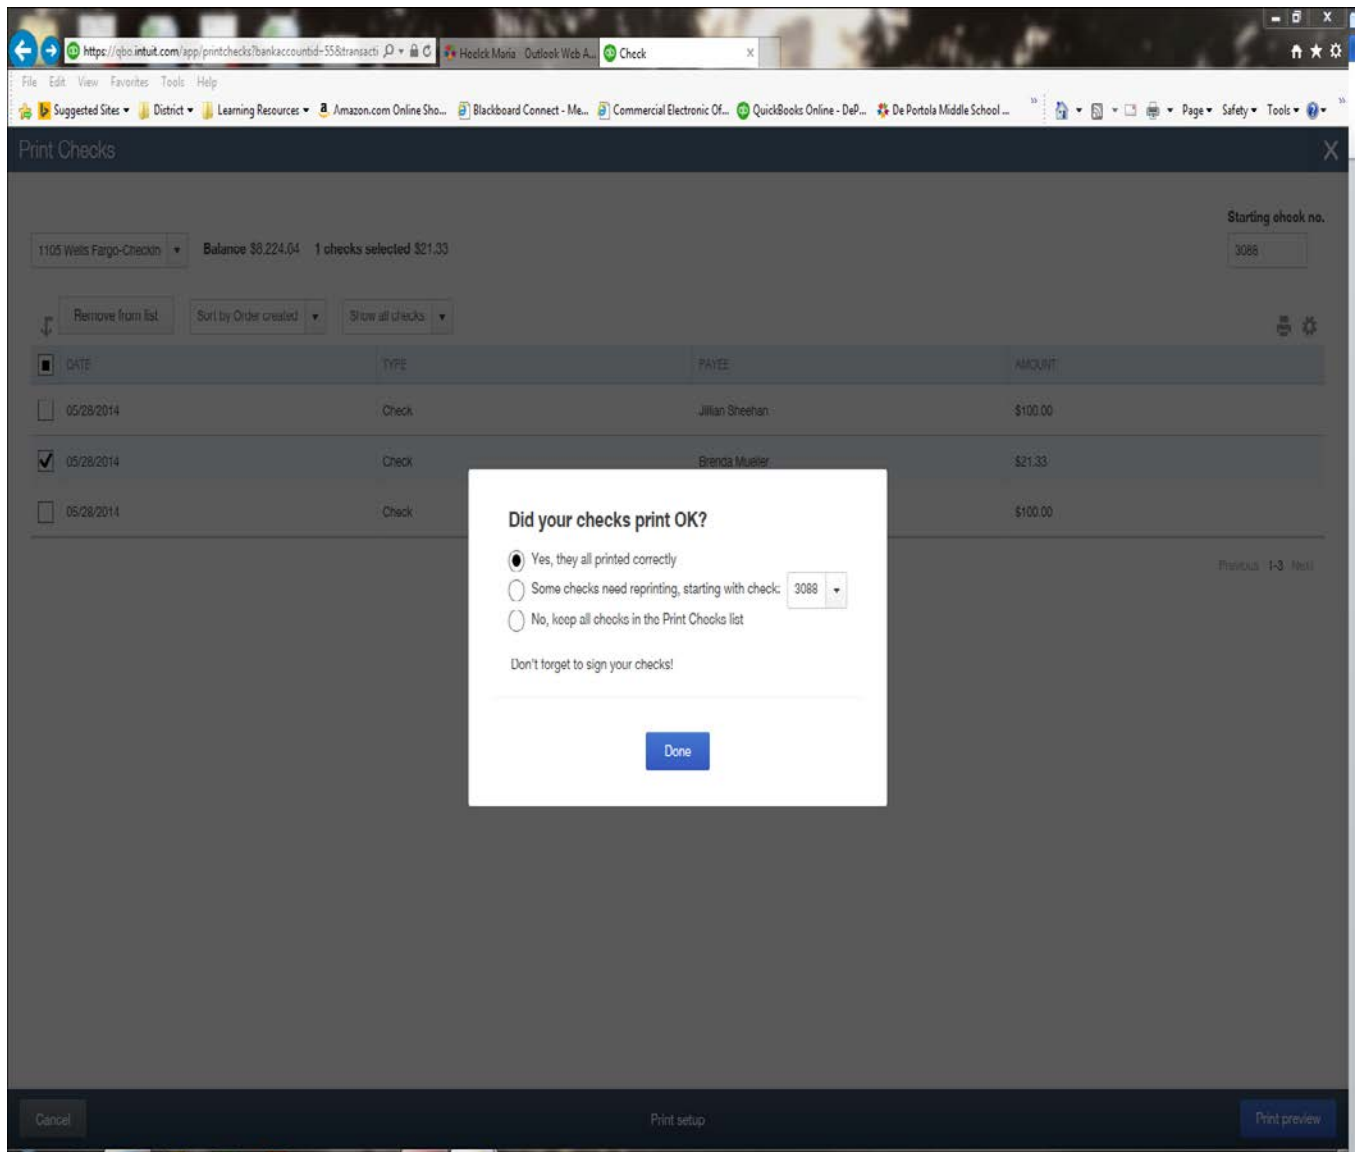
https://qbo.intuit.com/app/printchecks?bankaccountid=55&transacti
Hoelck Maria Outlook Web A...
Check

File Edit View Favorites Tools Help

Suggested Sites District Learning Resources Amazon.com Online Sho... Blackboard Connect - Me... Commercial Electronic Of... QuickBooks Online - DeP... De Portola Middle School ... Page Safety Tools

Print Checks

X

Starting check no.

3088

1105 Wells Fargo-Checkin Balance $8,224.04 1 checks selected $21.33

Remove from list Sort by Order created Show all checks

| DATE | TYPE | PAYEE | AMOUNT |
|---|---|---|---|
| 05/28/2014 | Check | Jillian Sheehan | $100.00 |
| 05/28/2014 | Check | Brenda Mueller | $21.33 |
| 05/28/2014 | Check | | $100.00 |

Previous 1-3 Next

Did your checks print OK?

Yes, they all printed correctly
Some checks need reprinting, starting with check: 3088
No, keep all checks in the Print Checks list

Don't forget to sign your checks!

Done

Cancel

Print setup

Print preview